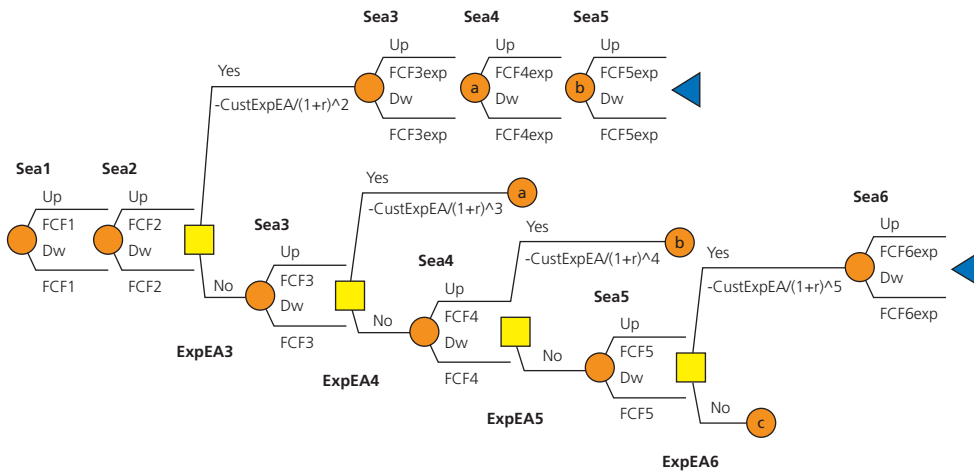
Sea3 Sea4 Sea5

Up
FCF3exp
Dw
FCF3exp

Yes
-CustExpEA/(1+r)^2

a
Up
FCF4exp
Dw
FCF4exp

b
Up
FCF5exp
Dw
FCF5exp

Sea1
Up
FCF1
Dw
FCF1

Sea2
Up
FCF2
Dw
FCF2

Yes
-CustExpEA/(1+r)^3
a

Sea3
Up
FCF3
Dw
FCF3

No

ExpEA3

Yes
-CustExpEA/(1+r)^4
b

Sea4
Up
FCF4
Dw
FCF4

No

ExpEA4

Yes
-CustExpEA/(1+r)^5

Sea5
Up
FCF5
Dw
FCF5

No

ExpEA5

No
c

ExpEA6

Sea6
Up
FCF6exp
Dw
FCF6exp